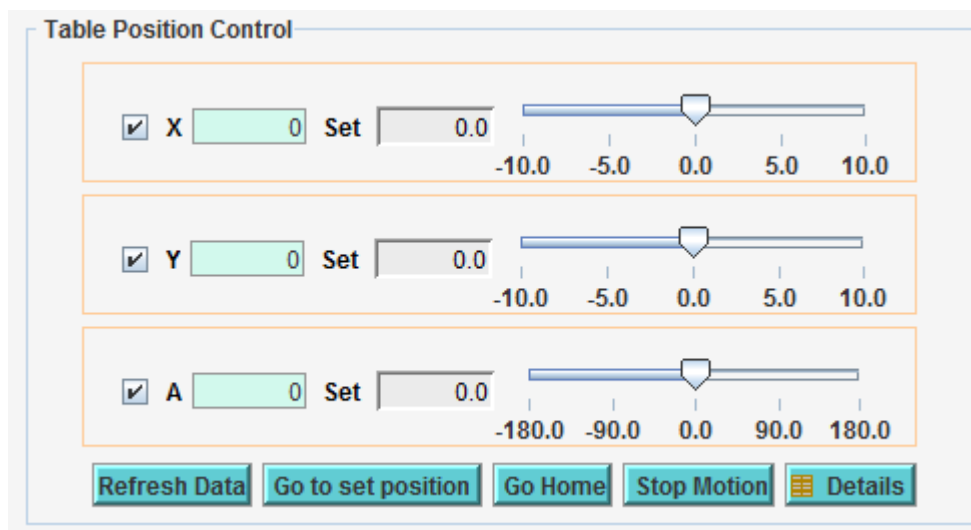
Table Position Control

X 0 Set 0.0
-10.0 -5.0 0.0 5.0 10.0

Y 0 Set 0.0
-10.0 -5.0 0.0 5.0 10.0

A 0 Set 0.0
-180.0 -90.0 0.0 90.0 180.0

Refresh Data | Go to set position | Go Home | Stop Motion | Details